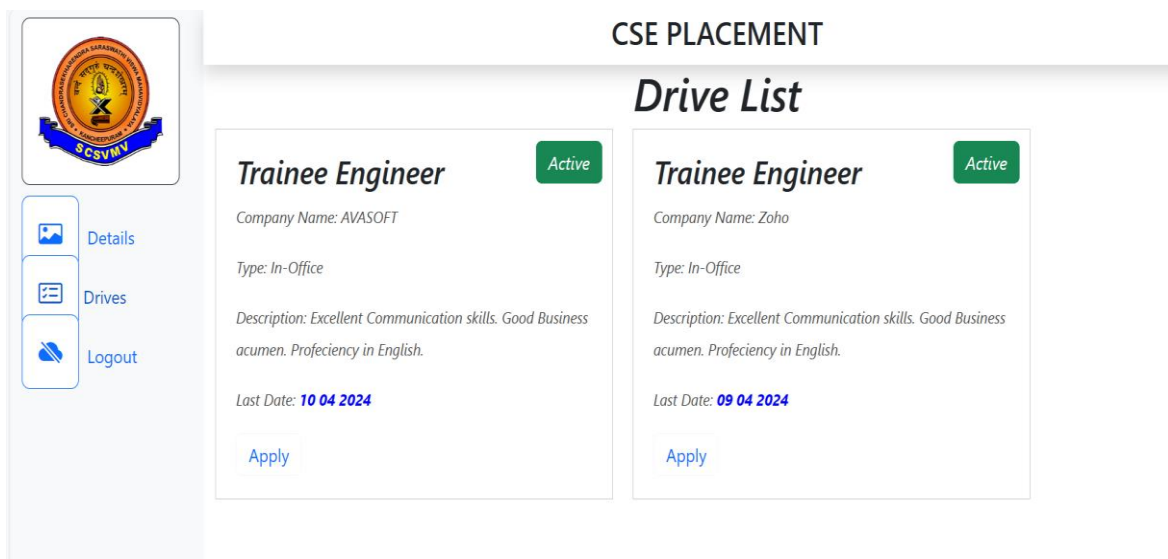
SRI CHANDRASEKHARENDRA SARASWATHI VISWA MAHAVIDYALAYA
KANCHEEPURAM
SCSVMV

Details

Drives

Logout

CSE PLACEMENT

Drive List

Trainee Engineer

Active

Company Name: AVASOFT

Type: In-Office

Description: Excellent Communication skills. Good Business acumen. Profeciency in English.

Last Date: **10 04 2024**

Apply

Trainee Engineer

Active

Company Name: Zoho

Type: In-Office

Description: Excellent Communication skills. Good Business acumen. Profeciency in English.

Last Date: **09 04 2024**

Apply